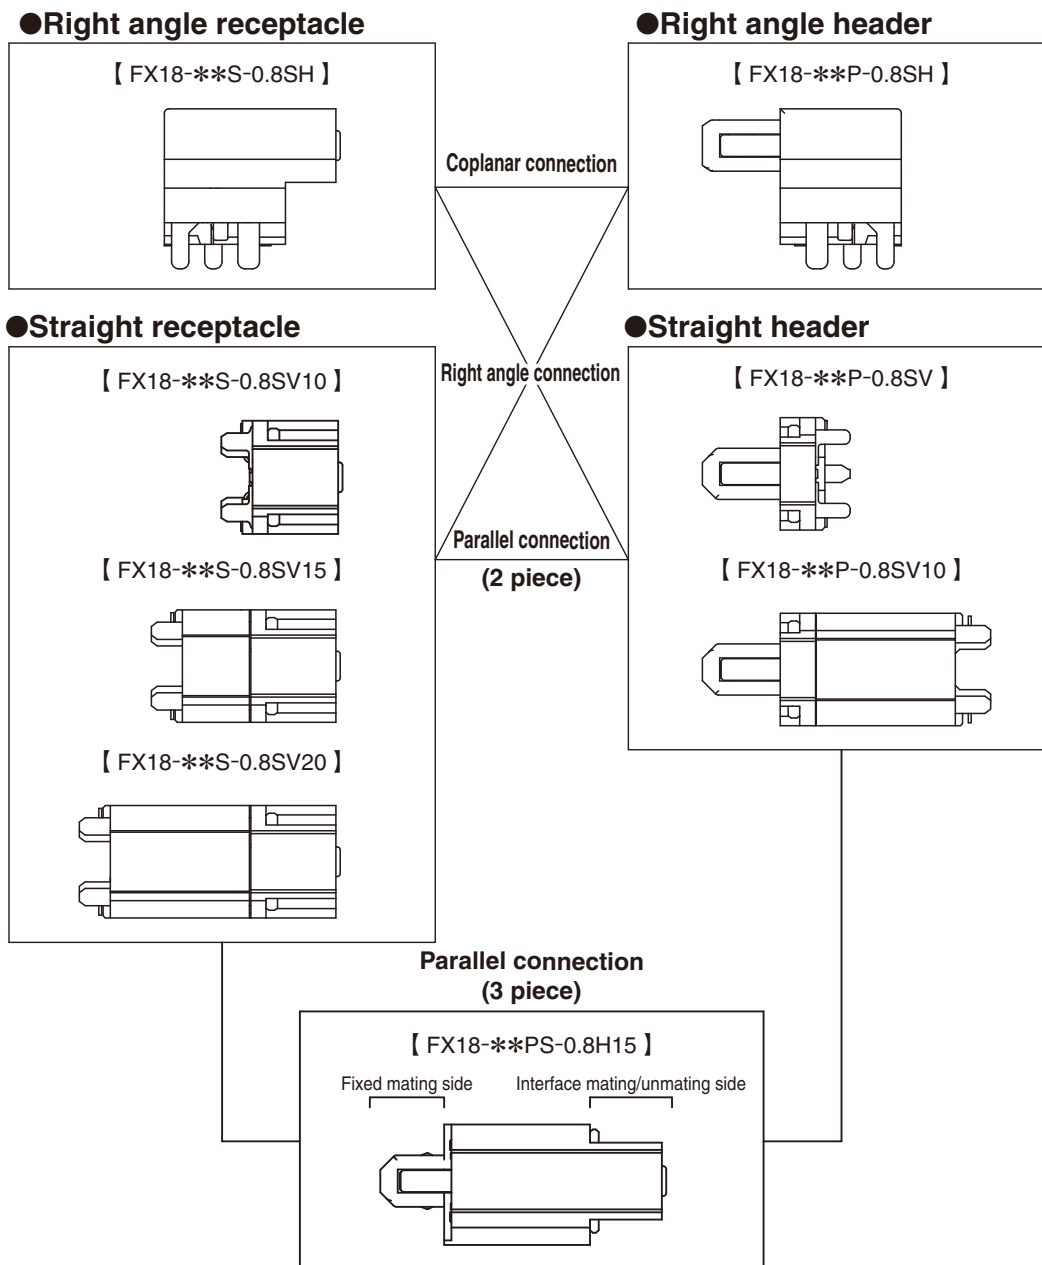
●Right angle receptacle

【 FX18-✱✱S-0.8SH 】

●Right angle header

【 FX18-✱✱P-0.8SH 】

Coplanar connection

●Straight receptacle

【 FX18-✱✱S-0.8SV10 】

Right angle connection

●Straight header

【 FX18-✱✱P-0.8SV 】

Parallel connection
(2 piece)

【 FX18-✱✱S-0.8SV15 】

【 FX18-✱✱P-0.8SV10 】

【 FX18-✱✱S-0.8SV20 】

Parallel connection
(3 piece)

【 FX18-✱✱PS-0.8H15 】

Fixed mating side

Interface mating/unmating side